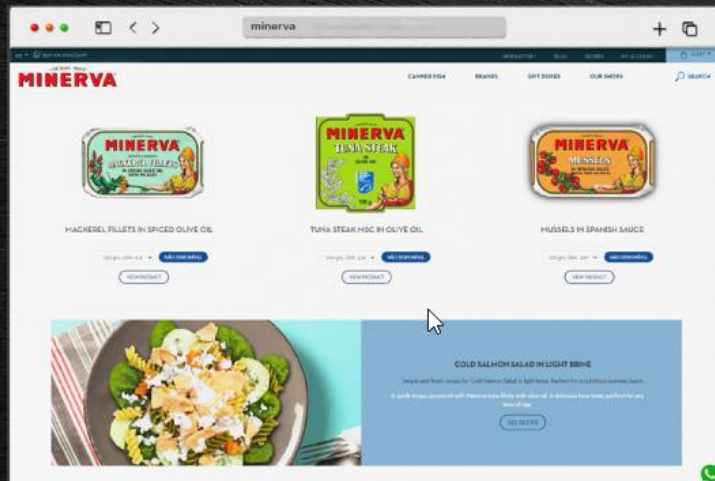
minerva

MINERVA

CANNED FISH BRANDS GIFT BOXES OUR SHOPS SEARCH

MINERVA MACKEREL FILLETS

MACKEREL FILLETS IN SPICED OLIVE OIL

NÃO DISPONÍVEL

VIEW PRODUCT

MINERVA TUNA STEAK

TUNA STEAK MSC IN OLIVE OIL

NÃO DISPONÍVEL

VIEW PRODUCT

MINERVA MUSSELS

MUSSELS IN SPANISH SAUCE

NÃO DISPONÍVEL

VIEW PRODUCT

COLD SALMON SALAD IN LIGHT BRINE

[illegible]

SEE RECIPE